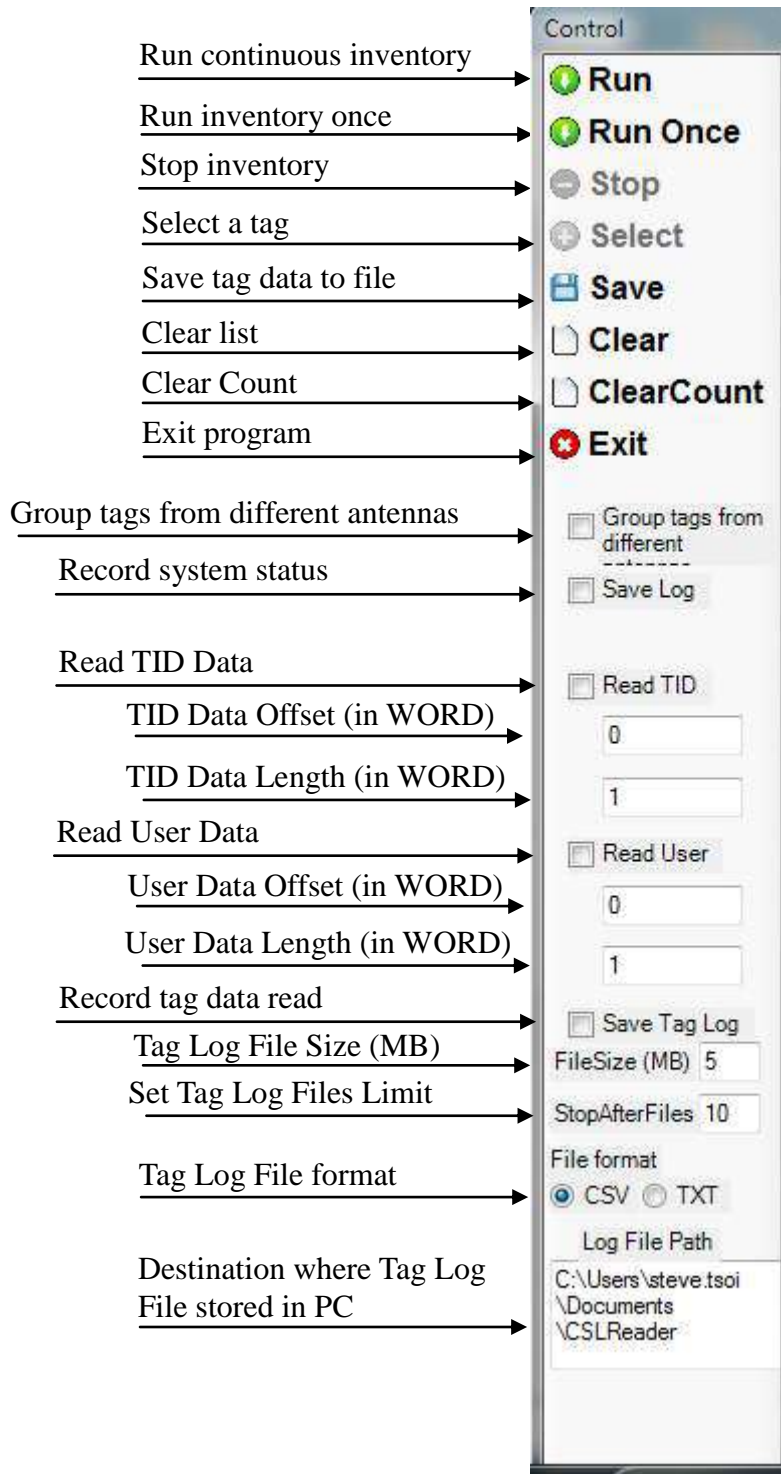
Control

Run continuous inventory
Run

Run inventory once
Run Once

Stop inventory
Stop

Select a tag
Select

Save tag data to file
Save

Clear list
Clear

Clear Count
ClearCount

Exit program
Exit

Group tags from different antennas
Group tags from different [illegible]

Record system status
Save Log

Read TID Data
Read TID

TID Data Offset (in WORD)
0

TID Data Length (in WORD)
1

Read User Data
Read User

User Data Offset (in WORD)
0

User Data Length (in WORD)
1

Record tag data read
Save Tag Log

Tag Log File Size (MB)
FileSize (MB) 5

Set Tag Log Files Limit
StopAfterFiles 10

File format

Tag Log File format
CSV TXT

Log File Path

Destination where Tag Log File stored in PC
C:\Users\steve.tsoi \Documents \CSLReader